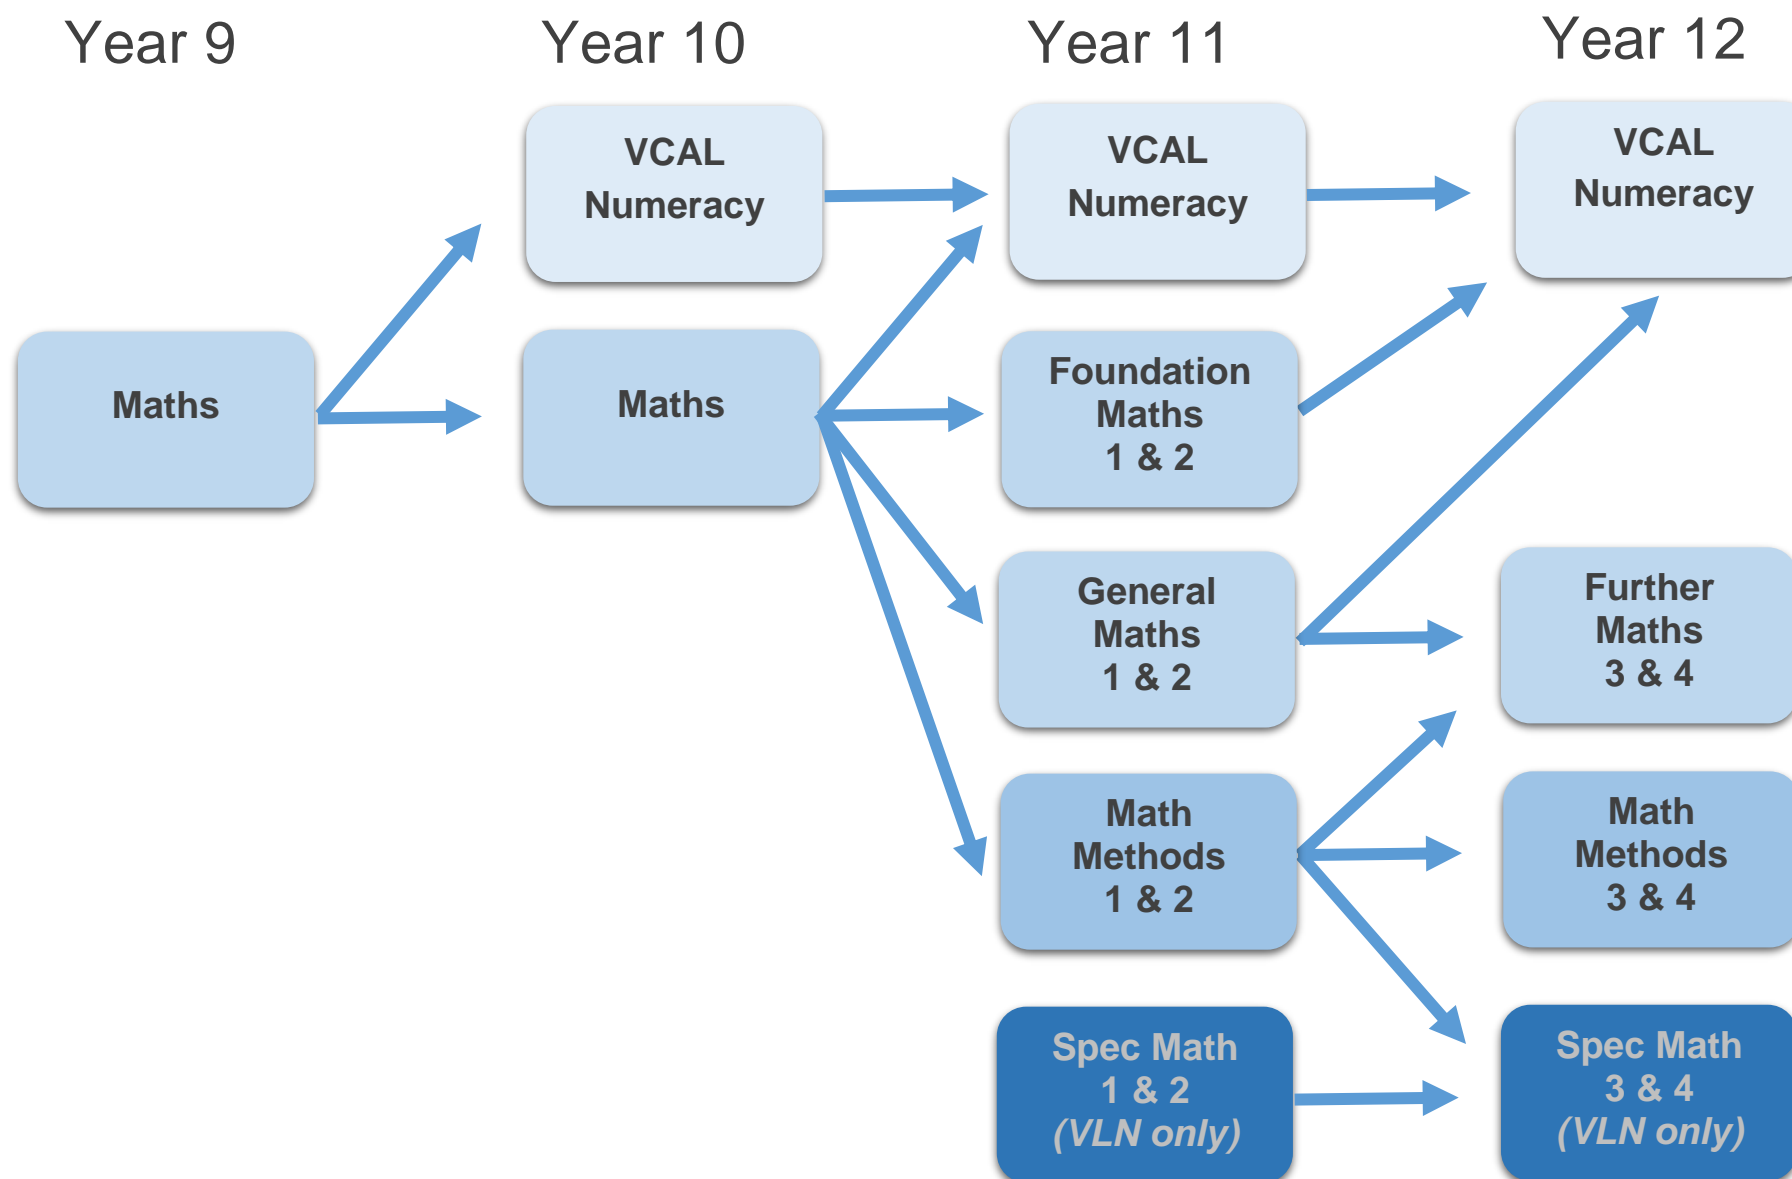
Year 9

Year 10

Year 11

Year 12

Maths

VCAL Numeracy

Maths

VCAL Numeracy

Foundation Maths 1 & 2

General Maths 1 & 2

Math Methods 1 & 2

Spec Math 1 & 2 (VLN only)

VCAL Numeracy

Further Maths 3 & 4

Math Methods 3 & 4

Spec Math 3 & 4 (VLN only)